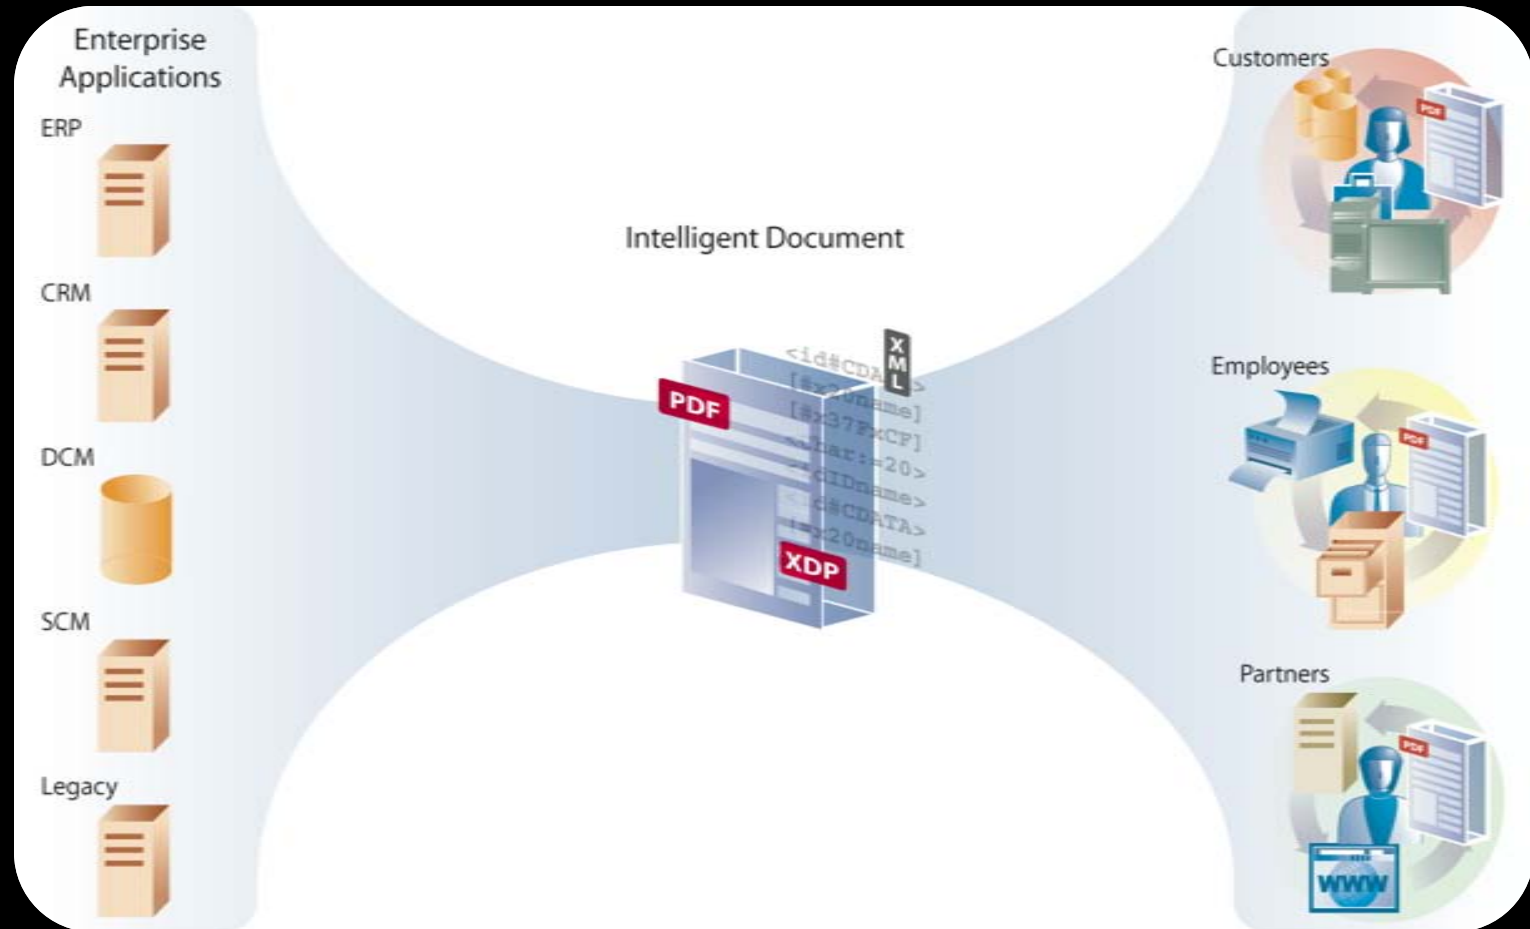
Enterprise Applications

ERP

CRM

DCM

SCM

Legacy

Intelligent Document

PDF

XDP

XML

<id#CDATA>
[#x20name]
[#x37PxCF]
<char:=20>
<cIDname>
<id#CDATA>
[#x20name]

Customers

PDF

Employees

PDF

Partners

PDF

WWW